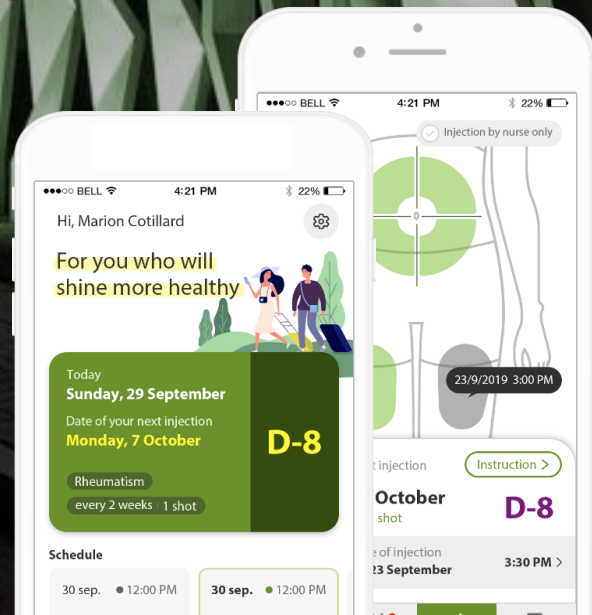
●●●○○ BELL 4:21 PM 22%

Injection by nurse only

0

23/9/2019 3:00 PM

t injection

Instruction >

October

shot

D-8

e of injection

23 September

3:30 PM >

●●●○○ BELL 4:21 PM 22%

Hi, Marion Cotillard

For you who will shine more healthy

Today

Sunday, 29 September

Date of your next injection

Monday, 7 October

D-8

Rheumatism

every 2 weeks | 1 shot

Schedule

30 sep. 12:00 PM

30 sep. 12:00 PM